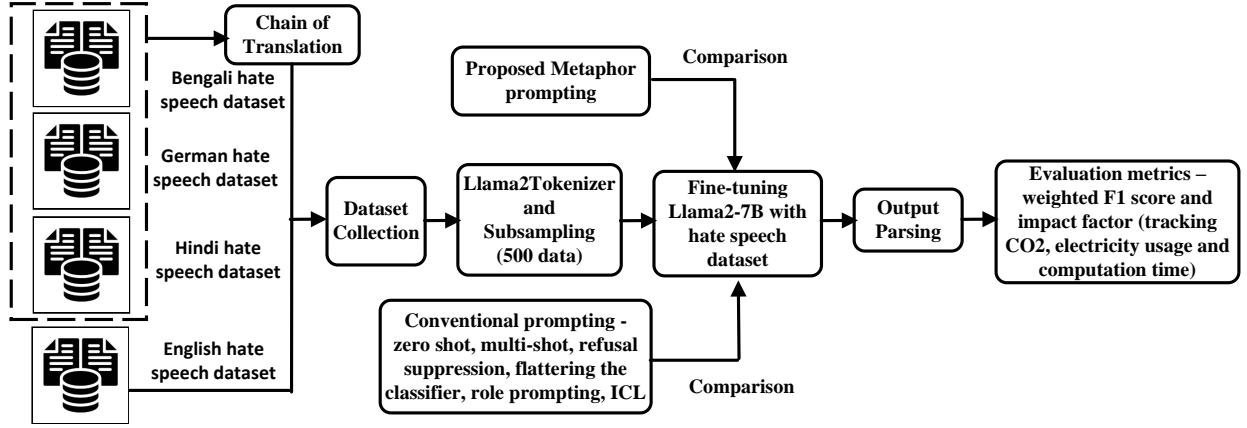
Chain of Translation

Bengali hate speech dataset

German hate speech dataset

Hindi hate speech dataset

English hate speech dataset

Dataset Collection

Llama2Tokenizer and Subsampling (500 data)

Proposed Metaphor prompting

Comparison

Fine-tuning Llama2-7B with hate speech dataset

Conventional prompting - zero shot, multi-shot, refusal suppression, flattering the classifier, role prompting, ICL

Comparison

Output Parsing

Evaluation metrics – weighted F1 score and impact factor (tracking CO2, electricity usage and computation time)